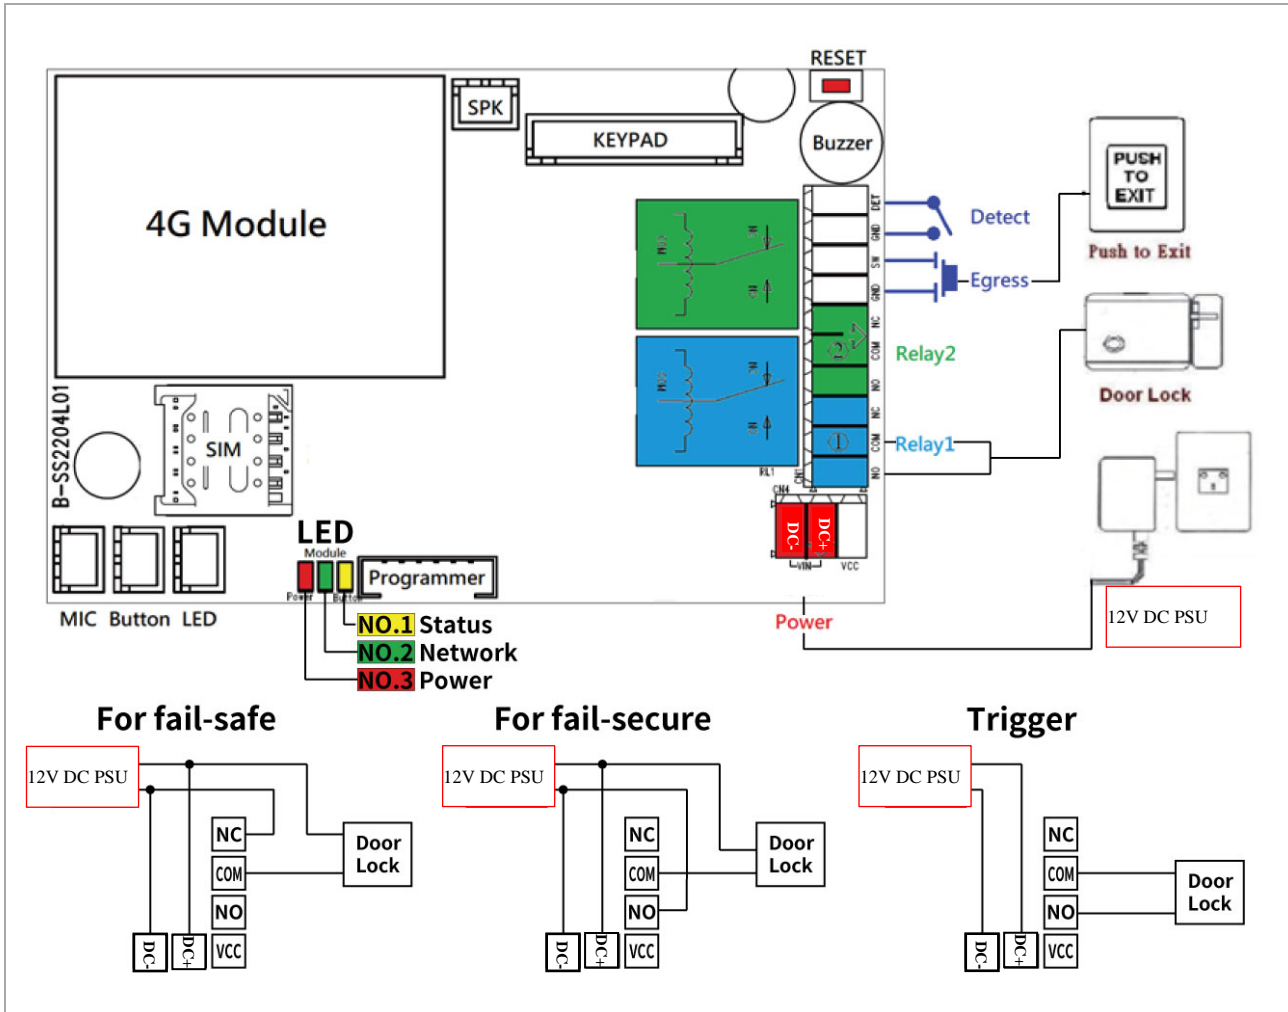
RESET
SPK
KEYPAD
Buzzer
4G Module
DET
GND
SW
GND
NC
COM
NO
NC
COM
NO
Detect
Egress
PUSH TO EXIT
Push to Exit
Relay2
Door Lock
Relay1
B-SS2204L01
SIM
RL1
CN1
CN4
DC-
DC+
VIN
VCC
LED
Module
Programmer
Power
Button
MIC Button LED
NO.1 Status
NO.2 Network
NO.3 Power
Power
12V DC PSU

For fail-safe
12V DC PSU
NC
COM
NO
VCC
DC-
DC+
Door Lock

For fail-secure
12V DC PSU
NC
COM
NO
VCC
DC-
DC+
Door Lock

Trigger
12V DC PSU
NC
COM
NO
VCC
DC-
DC+
Door Lock